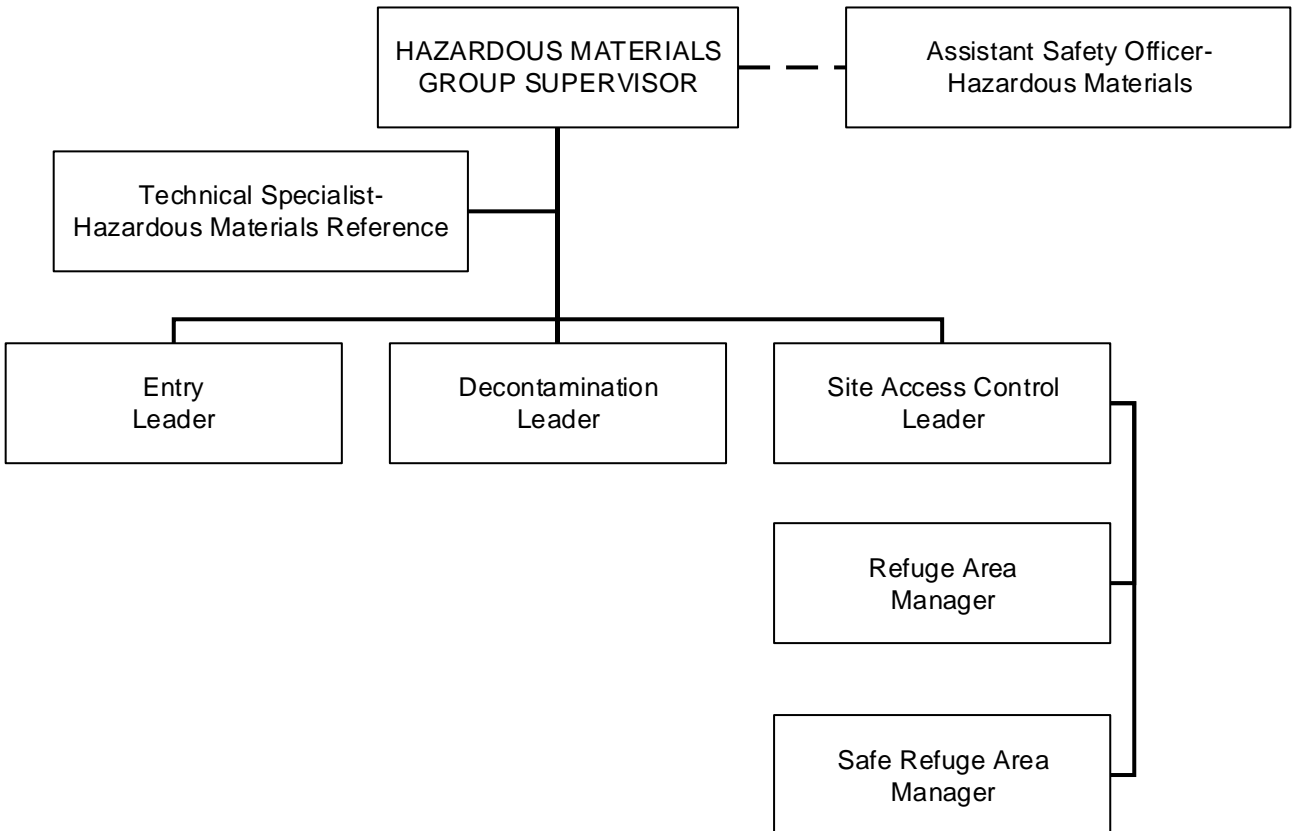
HAZARDOUS MATERIALS GROUP SUPERVISOR

Assistant Safety Officer-Hazardous Materials

Technical Specialist-Hazardous Materials Reference

Entry Leader

Decontamination Leader

Site Access Control Leader

Refuge Area Manager

Safe Refuge Area Manager